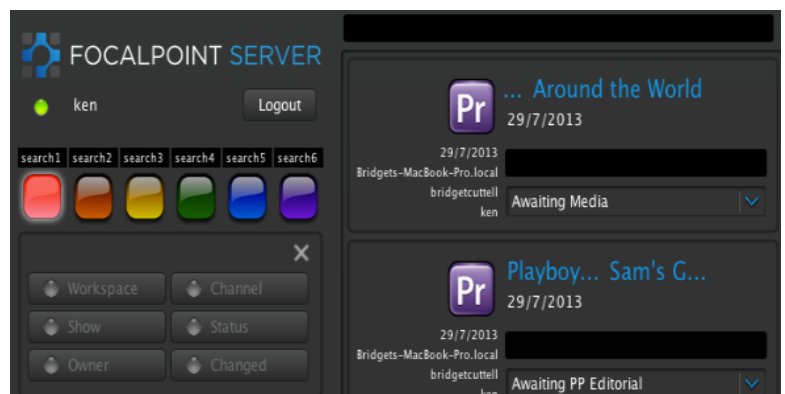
FOCALPOINT SERVER

ken

Logout

search1 search2 search3 search4 search5 search6

Workspace
Channel
Show
Status
Owner
Changed

Pr
... Around the World
29/7/2013

29/7/2013
Bridgets-MacBook-Pro.local
bridgetcuttell
ken

Awaiting Media

Pr
Playboy... Sam's G...
29/7/2013

29/7/2013
Bridgets-MacBook-Pro.local
bridgetcuttell
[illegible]

Awaiting PP Editorial